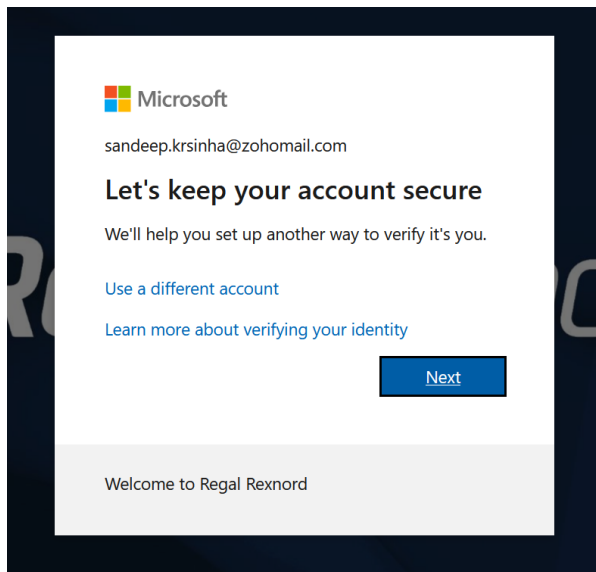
Microsoft

sandeep.krsinha@zohomail.com

Let's keep your account secure

We'll help you set up another way to verify it's you.

Use a different account

Learn more about verifying your identity

Next

Welcome to Regal Rexnord